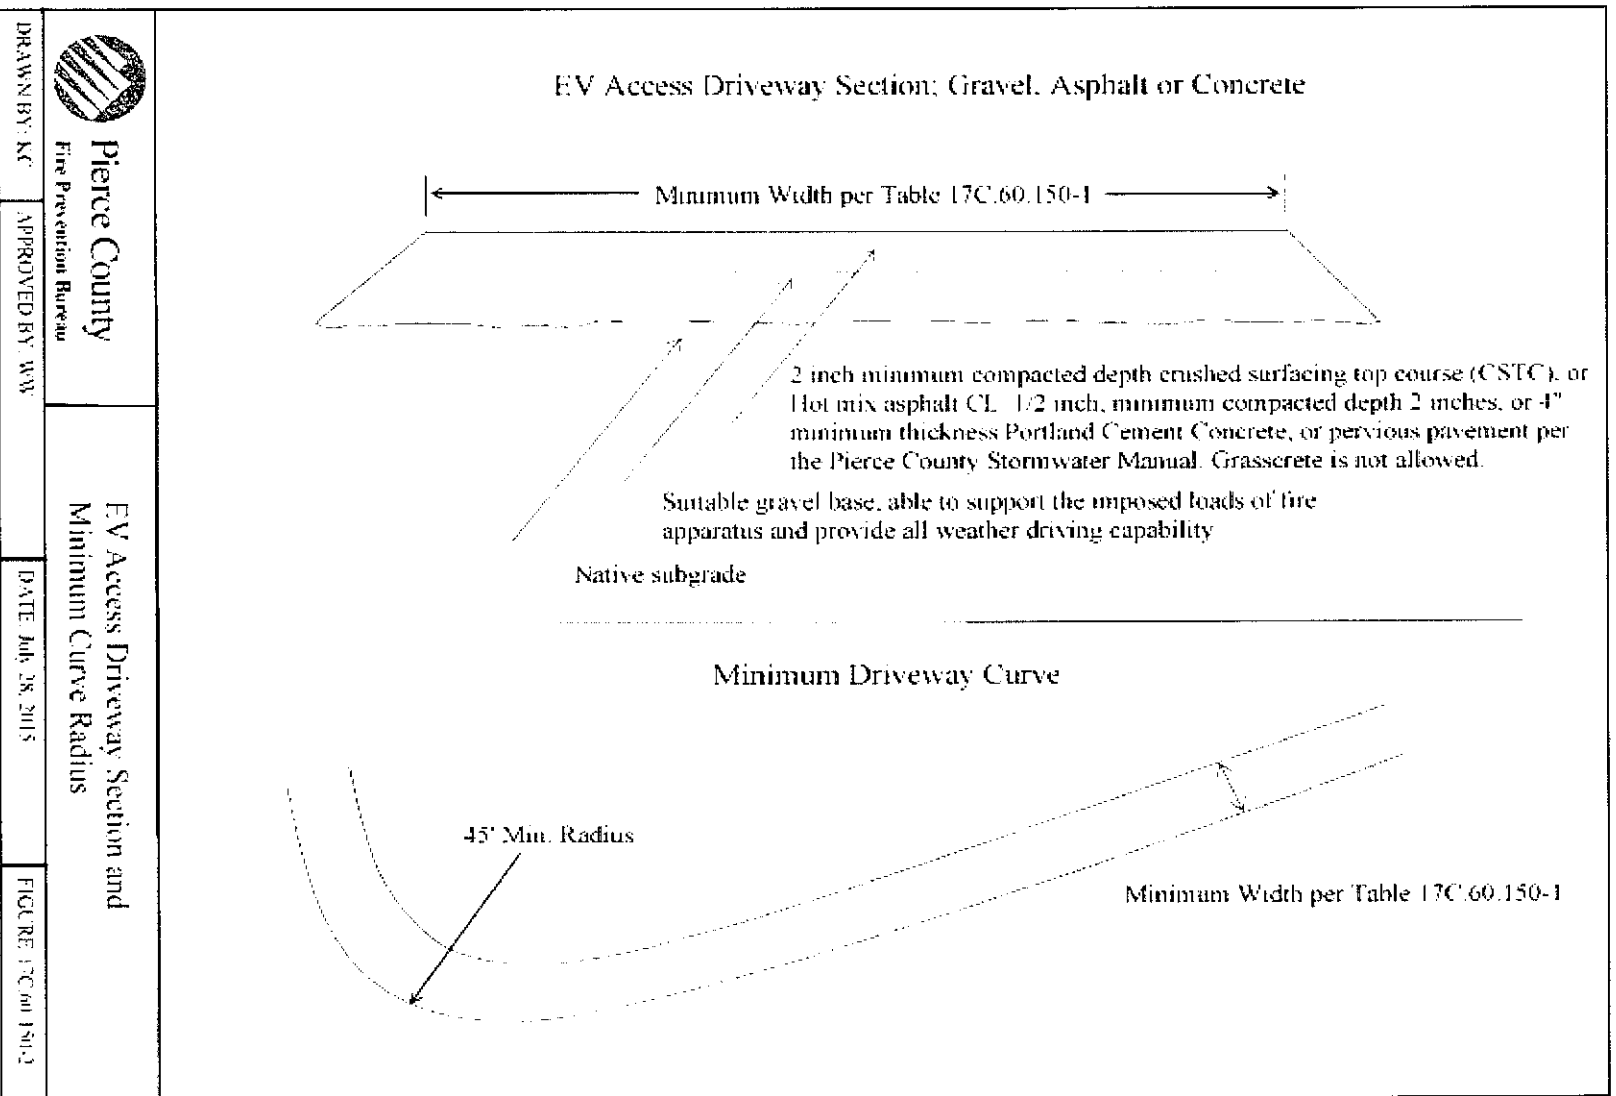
Pierce County
Fire Prevention Bureau

EV Access Driveway Section and Minimum Curve Radius

DRAWN BY: KC | APPROVED BY: WW | DATE: July 28, 2015 | FIGURE 17C.60.150-2

EV Access Driveway Section; Gravel, Asphalt or Concrete

Minimum Width per Table 17C.60.150-1

2 inch minimum compacted depth crushed surfacing top course (CSTC), or Hot mix asphalt CL 1/2 inch, minimum compacted depth 2 inches, or 4" minimum thickness Portland Cement Concrete, or pervious pavement per the Pierce County Stormwater Manual. Grasscrete is not allowed.

Suitable gravel base, able to support the imposed loads of fire apparatus and provide all weather driving capability

Native subgrade

Minimum Driveway Curve

45' Min. Radius

Minimum Width per Table 17C.60.150-1